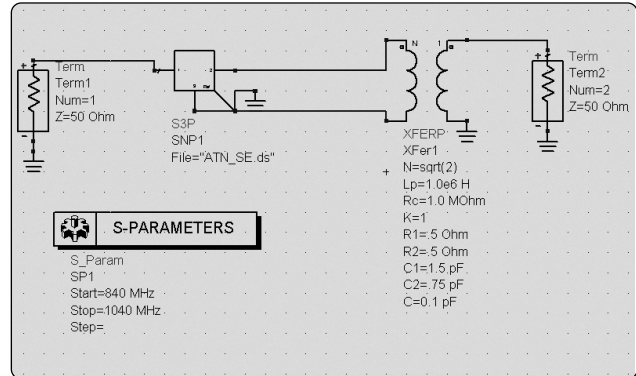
Term
Term1
Num=1
Z=50 Ohm

S3P
SNP1
File="ATN_SE.ds"

N
1

XFERP
XFer1
N=sqrt(2)
Lp=1.0e6 H
Rc=1.0 MOhm
K=1
R1=.5 Ohm
R2=.5 Ohm
C1=1.5 pF
C2=.75 pF
C=0.1 pF

Term
Term2
Num=2
Z=50 Ohm

S-PARAMETERS

S_Param
SP1
Start=840 MHz
Stop=1040 MHz
Step=